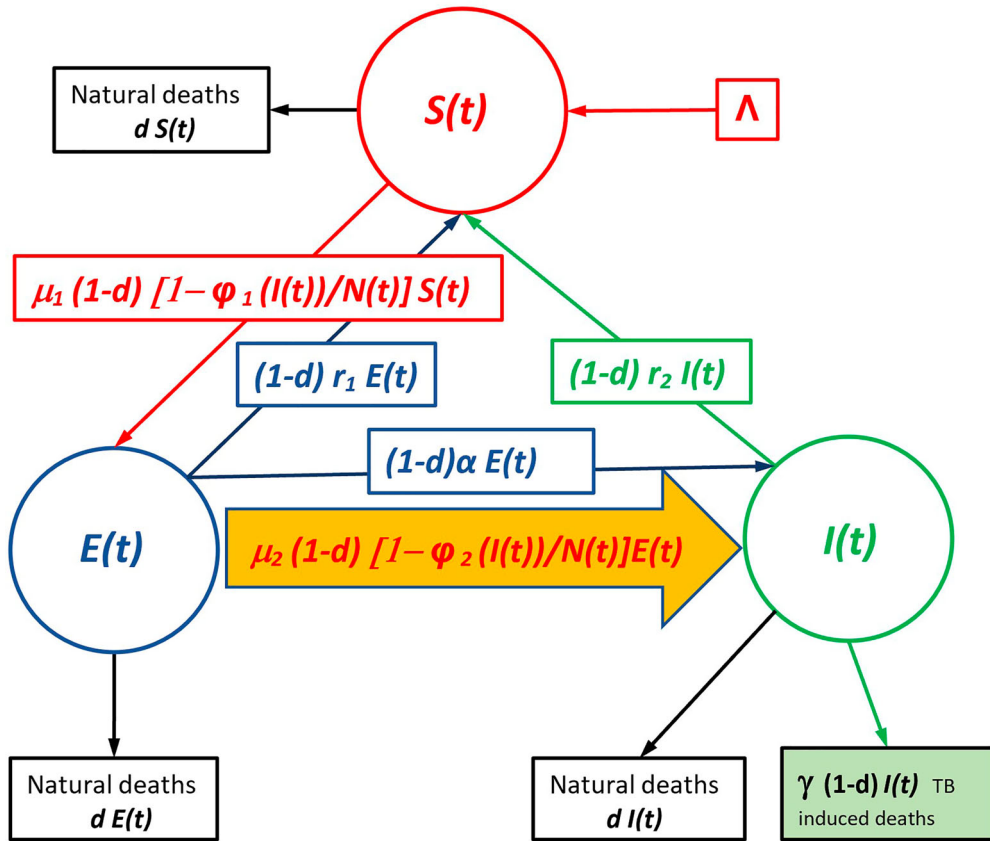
Natural deaths
$d\ S(t)$

$S(t)$

$\Lambda$

$\mu_1$ (1-d) $[1-\varphi_1 (I(t))/N(t)]\ S(t)$

(1-d) $r_1$ $E(t)$

(1-d) $r_2$ $I(t)$

(1-d)$\alpha$ $E(t)$

$E(t)$

$\mu_2$ (1-d) $[1-\varphi_2 (I(t))/N(t)]E(t)$

$I(t)$

Natural deaths
$d\ E(t)$

Natural deaths
$d\ I(t)$

$\gamma$ (1-d) $I(t)$ TB induced deaths